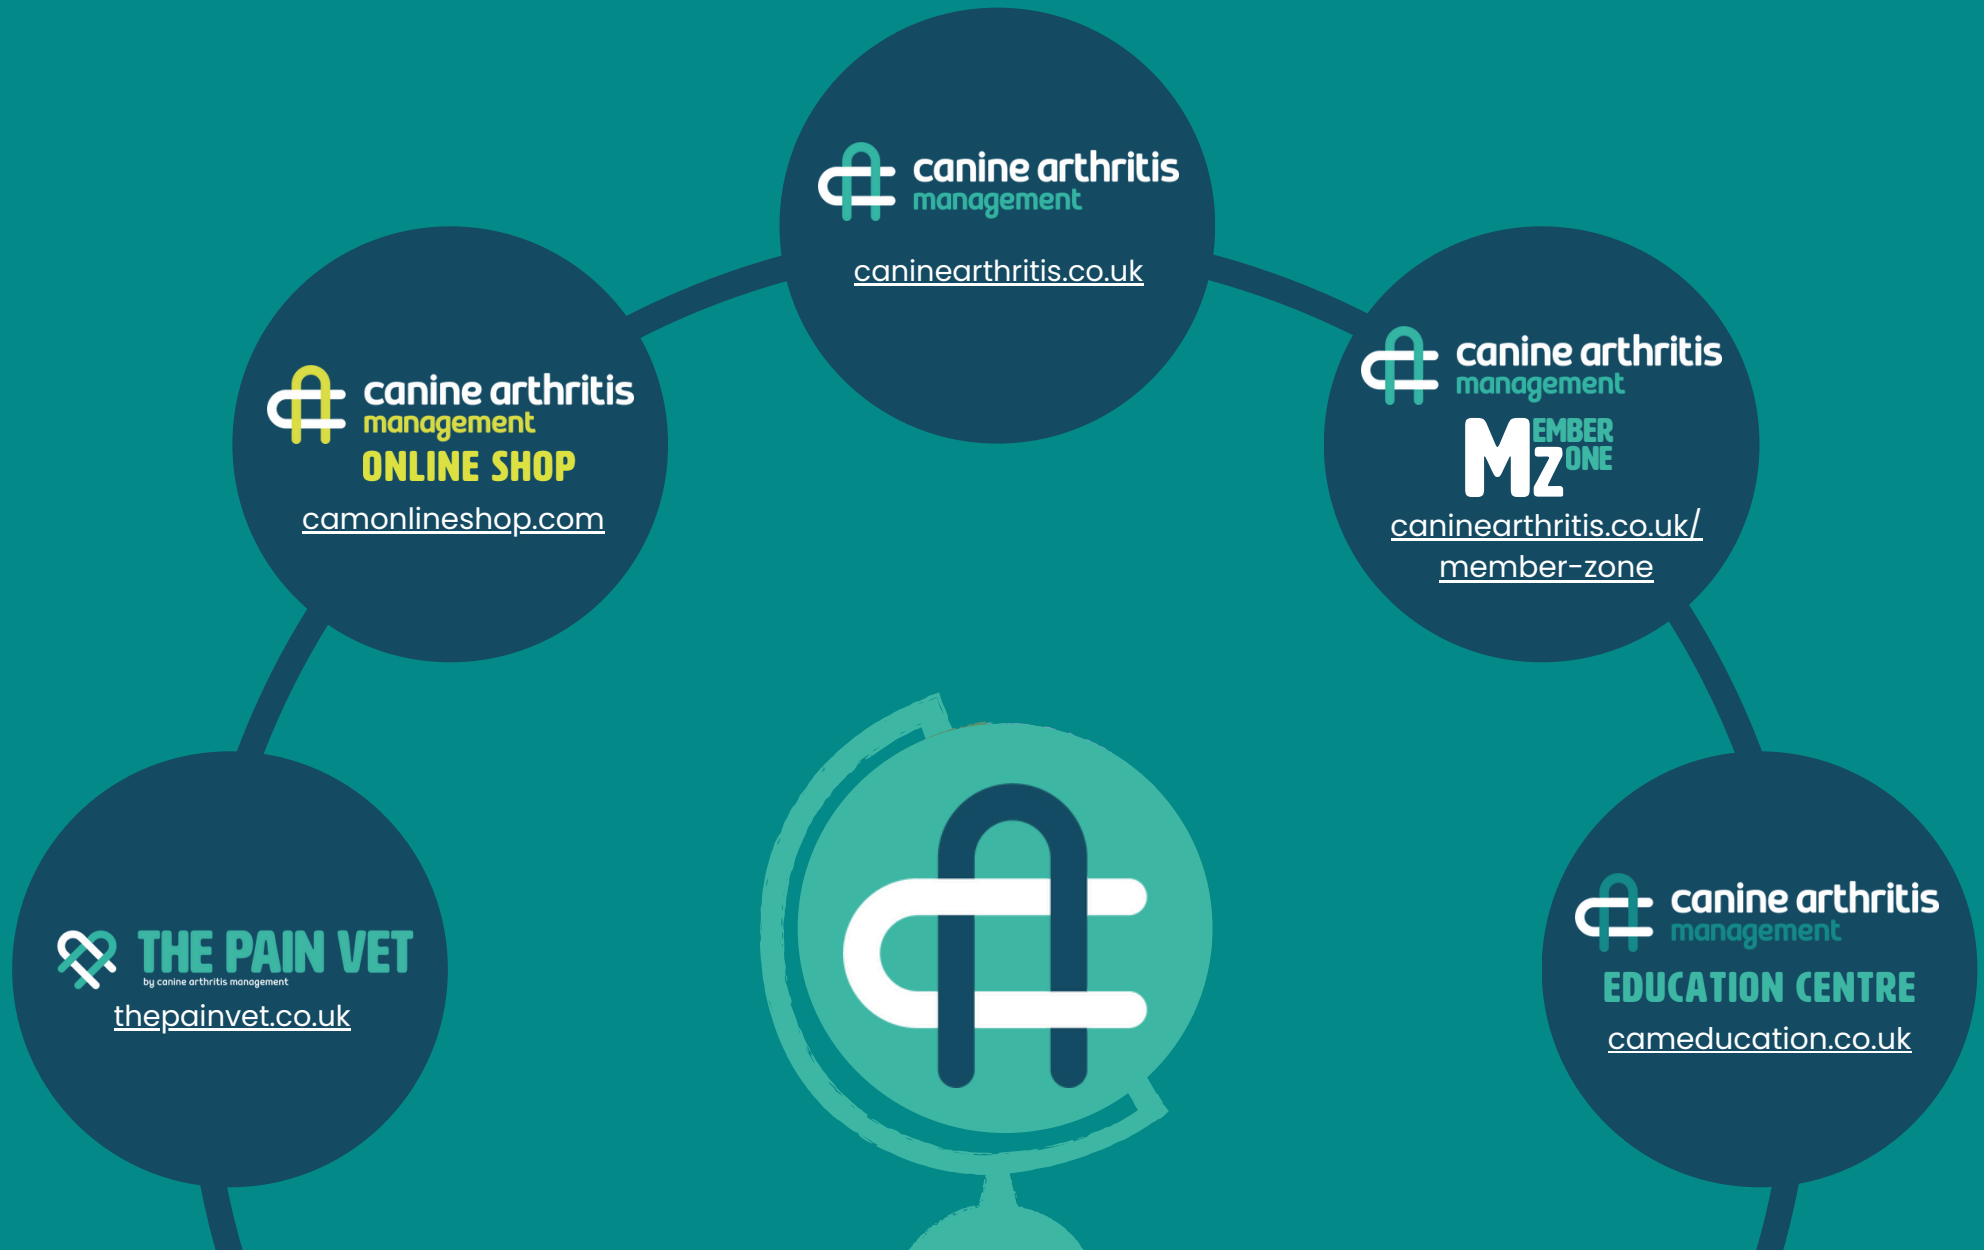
canine arthritis
management
caninearthritis.co.uk

canine arthritis
management
ONLINE SHOP
camonlineshop.com

canine arthritis
management
MEMBER ZONE
caninearthritis.co.uk/ member-zone

THE PAIN VET
by canine arthritis management
thepainvet.co.uk

canine arthritis
management
EDUCATION CENTRE
cameducation.co.uk